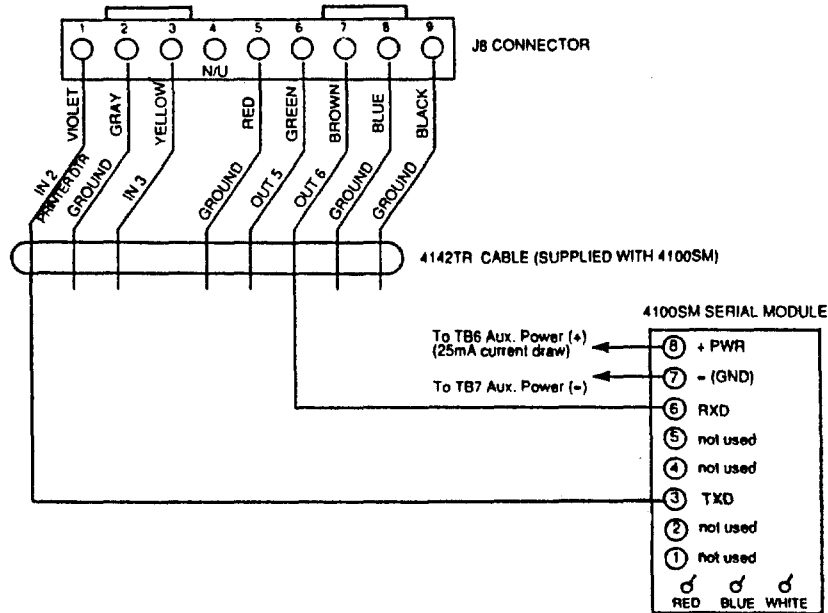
1 2 3 4 5 6 7 8 9

N/U

J8 CONNECTOR

VIOLET GRAY YELLOW RED GREEN BROWN BLUE BLACK

IN 2 PRINTER DTR GROUND IN 3 GROUND OUT 5 OUT 6 GROUND GROUND

4142TR CABLE (SUPPLIED WITH 4100SM)

4100SM SERIAL MODULE

To TB6 Aux. Power (+) (25mA current draw)

To TB7 Aux. Power (−)

8 + PWR

7 − (GND)

6 RXD

5 not used

4 not used

3 TXD

2 not used

1 not used

RED BLUE WHITE